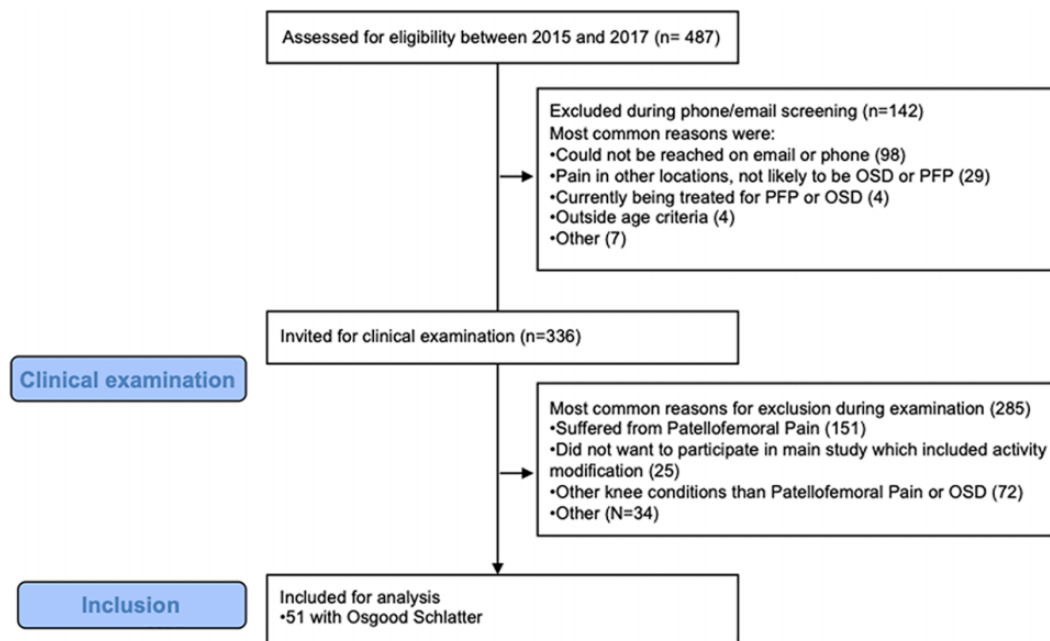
Assessed for eligibility between 2015 and 2017 (n= 487)

Excluded during phone/email screening (n=142)
Most common reasons were:
•Could not be reached on email or phone (98)
•Pain in other locations, not likely to be OSD or PFP (29)
•Currently being treated for PFP or OSD (4)
•Outside age criteria (4)
•Other (7)

Invited for clinical examination (n=336)

Clinical examination

Most common reasons for exclusion during examination (285)
•Suffered from Patellofemoral Pain (151)
•Did not want to participate in main study which included activity modification (25)
•Other knee conditions than Patellofemoral Pain or OSD (72)
•Other (N=34)

Inclusion

Included for analysis
•51 with Osgood Schlatter